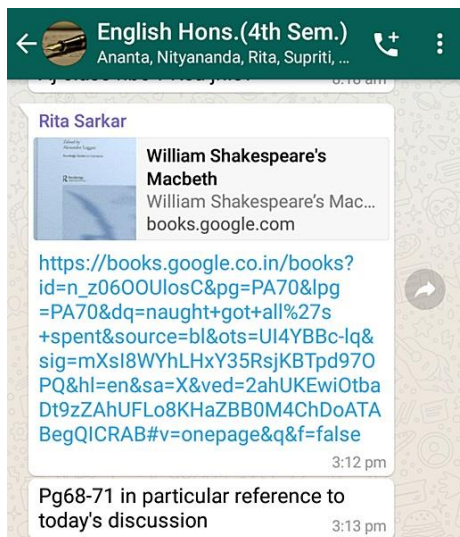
English Hons.(4th Sem.)
Ananta, Nityananda, Rita, Supriti, ...

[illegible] 3:10 am

Rita Sarkar

William Shakespeare's Macbeth
William Shakespeare's Mac...
books.google.com

https://books.google.co.in/books?id=n_z06OOUlosC&pg=PA70&lpg=PA70&dq=naught+got+all%27s+spent&source=bl&ots=UI4YBBc-lq&sig=mXsI8WYhLHxY35RsjKBTpd97OPQ&hl=en&sa=X&ved=2ahUKEwiOtbaDt9zZAhUFLo8KHaZBB0M4ChDoATABegQICRAB#v=onepage&q&f=false

3:12 pm

Pg68-71 in particular reference to today's discussion

3:13 pm